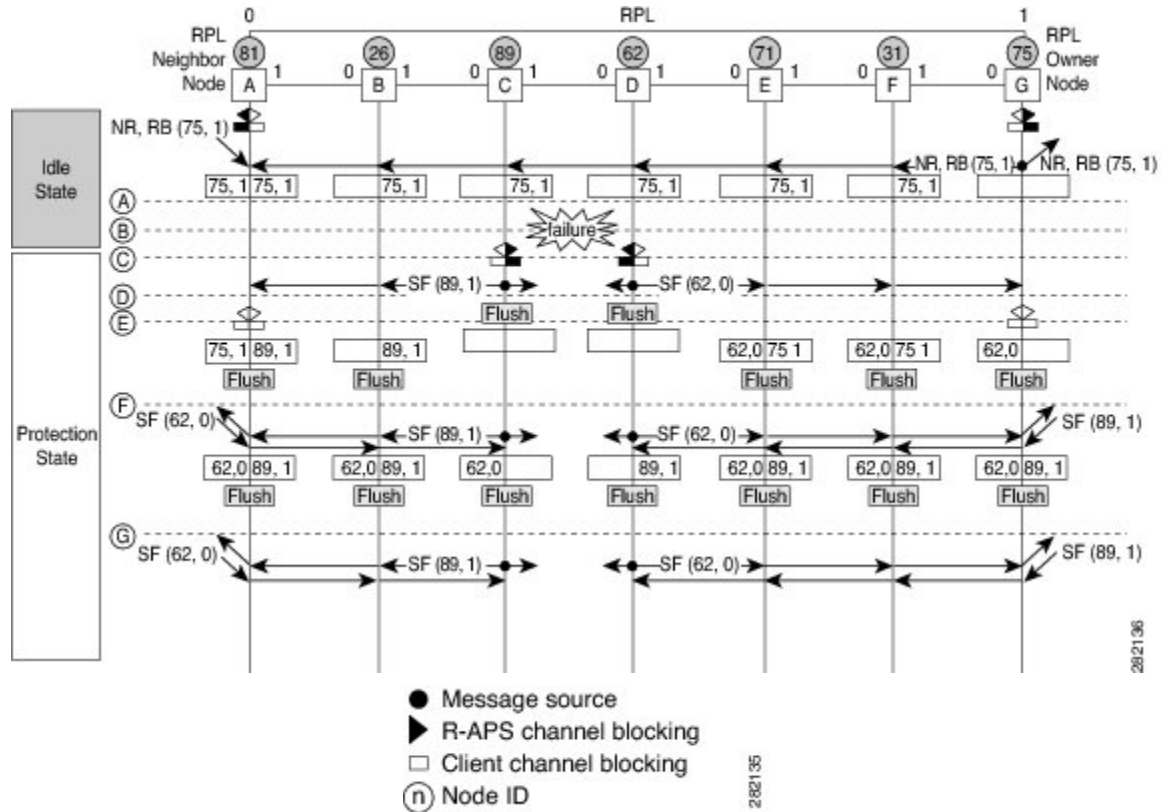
0 RPL 1

RPL Neighbor Node

81 26 89 62 71 31 75

A B C D E F G

1 0 1 0 1 0 1 0 1 0 1 0 1 0

RPL Owner Node

Idle State

NR, RB (75, 1)

NR, RB (75, 1) NR, RB (75, 1)

75, 1 75, 1 | 75, 1 | 75, 1 | 75, 1 | 75, 1 | 75, 1

A
B
C
D
E

failure

SF (89, 1) SF (62, 0)

Flush Flush

75, 1 89, 1 | 89, 1 | 62,0 75 1 | 62,0 75 1 | 62,0

Flush Flush Flush Flush Flush

Protection State

F

SF (62, 0) SF (89, 1) SF (62, 0) SF (89, 1)

62,0 89, 1 | 62,0 89, 1 | 62,0 | 89, 1 | 62,0 89, 1 | 62,0 89, 1 | 62,0 89, 1

Flush Flush Flush Flush Flush Flush Flush

G

SF (62, 0) SF (89, 1) SF (62, 0) SF (89, 1)

282136

Message source
R-APS channel blocking
Client channel blocking
(n) Node ID

282135